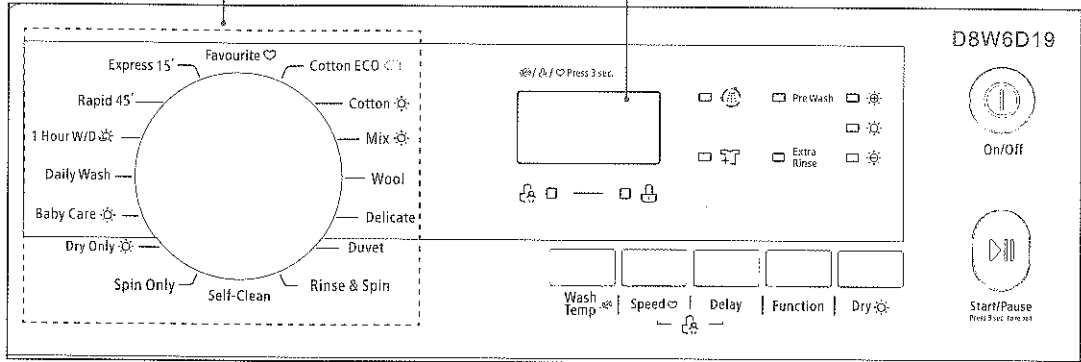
D8W6D19

Favourite ♡
Express 15′
Cotton ECO
Rapid 45′
Cotton
1 Hour W/D
Mix
Daily Wash
Wool
Baby Care
Delicate
Dry Only
Duvet
Spin Only
Self-Clean
Rinse & Spin

/ / ♡ Press 3 sec.

Pre Wash
Extra Rinse

On/Off

Wash Temp
Speed ♡
Delay
Function
Dry

Start/Pause
Press 3 sec. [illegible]